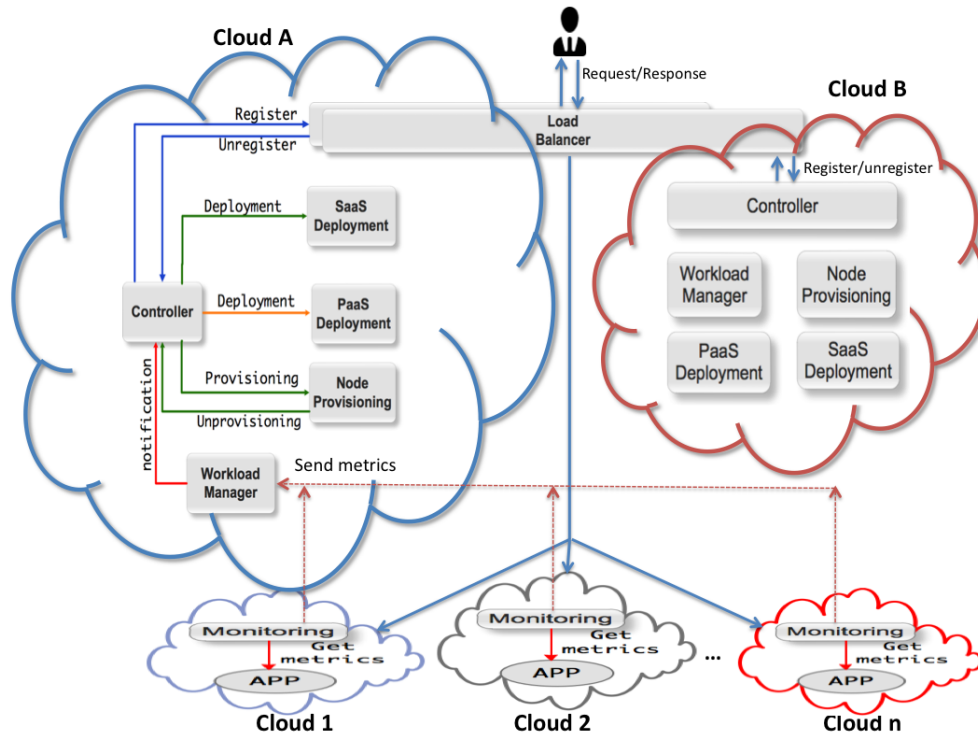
Cloud A

Request/Response

Cloud B

Register

Unregister

Load Balancer

Register/unregister

Controller

Deployment

SaaS Deployment

Workload Manager

Node Provisioning

Controller

Deployment

PaaS Deployment

PaaS Deployment

SaaS Deployment

notification

Provisioning

Node Provisioning

Unprovisioning

Workload Manager

Send metrics

Monitoring

Get metrics

APP

Cloud 1

Monitoring

Get metrics

APP

Cloud 2

...

Monitoring

Get metrics

APP

Cloud n